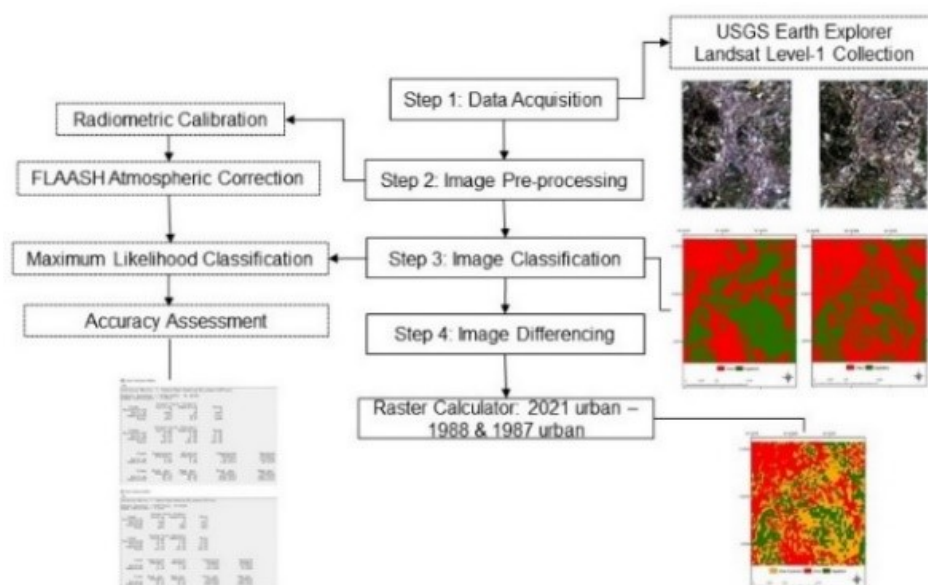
USGS Earth Explorer
Landsat Level-1 Collection

Step 1: Data Acquisition

Radiometric Calibration

FLAASH Atmospheric Correction

Step 2: Image Pre-processing

Maximum Likelihood Classification

Step 3: Image Classification

Accuracy Assessment

Step 4: Image Differencing

Raster Calculator: 2021 urban – 1988 & 1987 urban

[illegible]